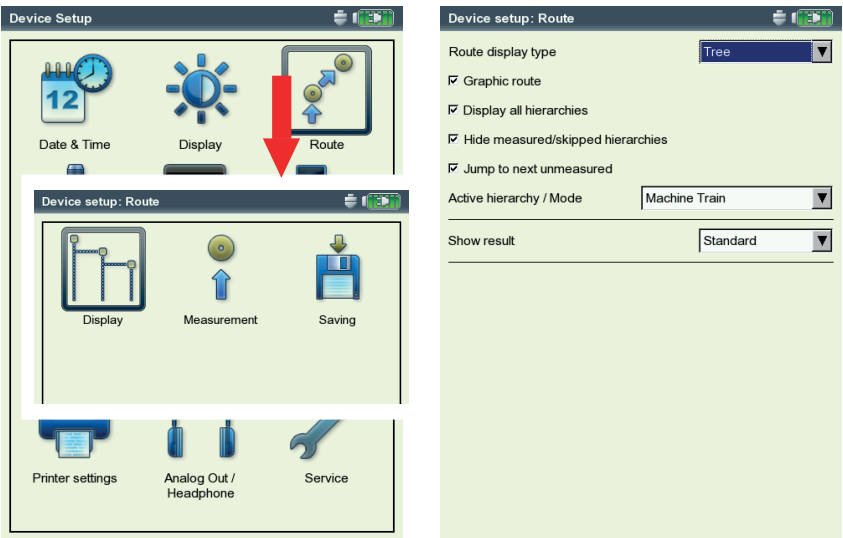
Device Setup

12

Date & Time

Display

Route

Device setup: Route

Display

Measurement

Saving

Printer settings

Analog Out / Headphone

Service

Device setup: Route

Route display type

Tree

☑ Graphic route

☑ Display all hierarchies

☑ Hide measured/skipped hierarchies

☑ Jump to next unmeasured

Active hierarchy / Mode

Machine Train

Show result

Standard